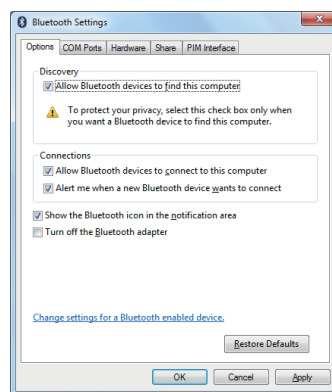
Bluetooth Settings

Options | COM Ports | Hardware | Share | PIM Interface

Discovery

Allow Bluetooth devices to find this computer

To protect your privacy, select this check box only when you want a Bluetooth device to find this computer.

Connections

Allow Bluetooth devices to connect to this computer

Alert me when a new Bluetooth device wants to connect

Show the Bluetooth icon in the notification area

Turn off the Bluetooth adapter

Change settings for a Bluetooth enabled device.

Restore Defaults

OK | Cancel | Apply